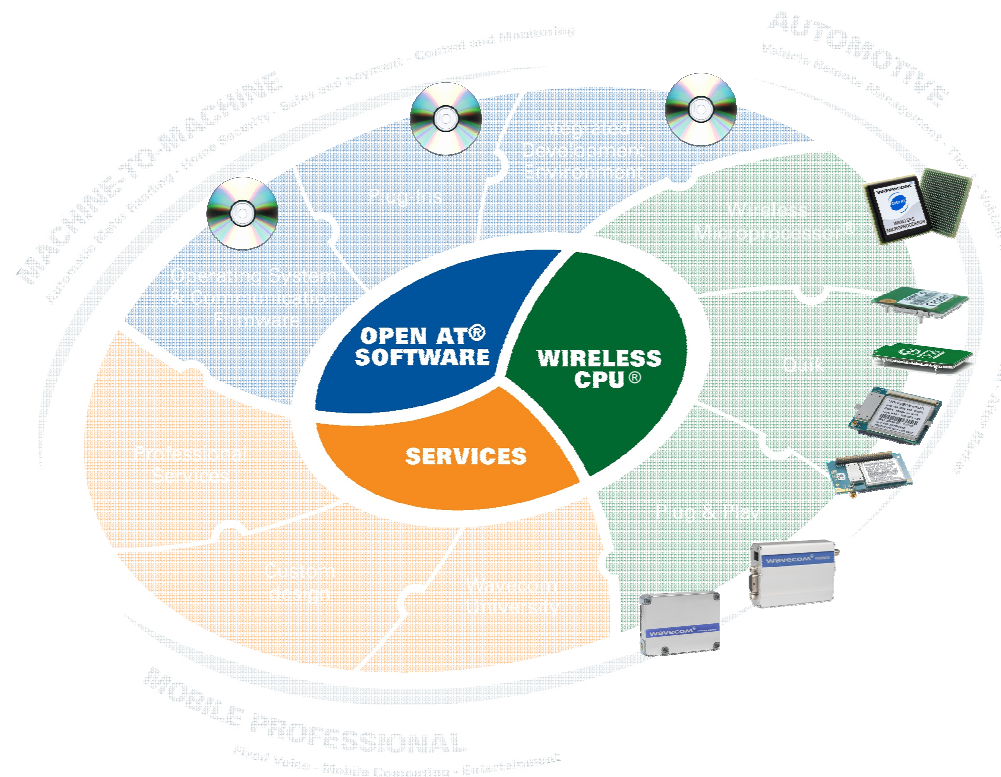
MACHINE-TO-MACHINE

Automatic Meter Reading · Home Security · Sales and payment · Connected and Monitoring

AUTOMOTIVE

Vehicle Remote Management · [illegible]

Integrated Development Environment

Plug-Ins

Operating System & Communication Firmware

Wireless Microprocessor®

Quik

Plug & Play

OPEN AT® SOFTWARE

WIRELESS CPU®

SERVICES

Professional Services

Custom design

Wavecom University

MOBILE PROFESSIONAL

Fixed Voice · Mobile Computing · Entertainment

Wavecom

Wavecom

Wavecom